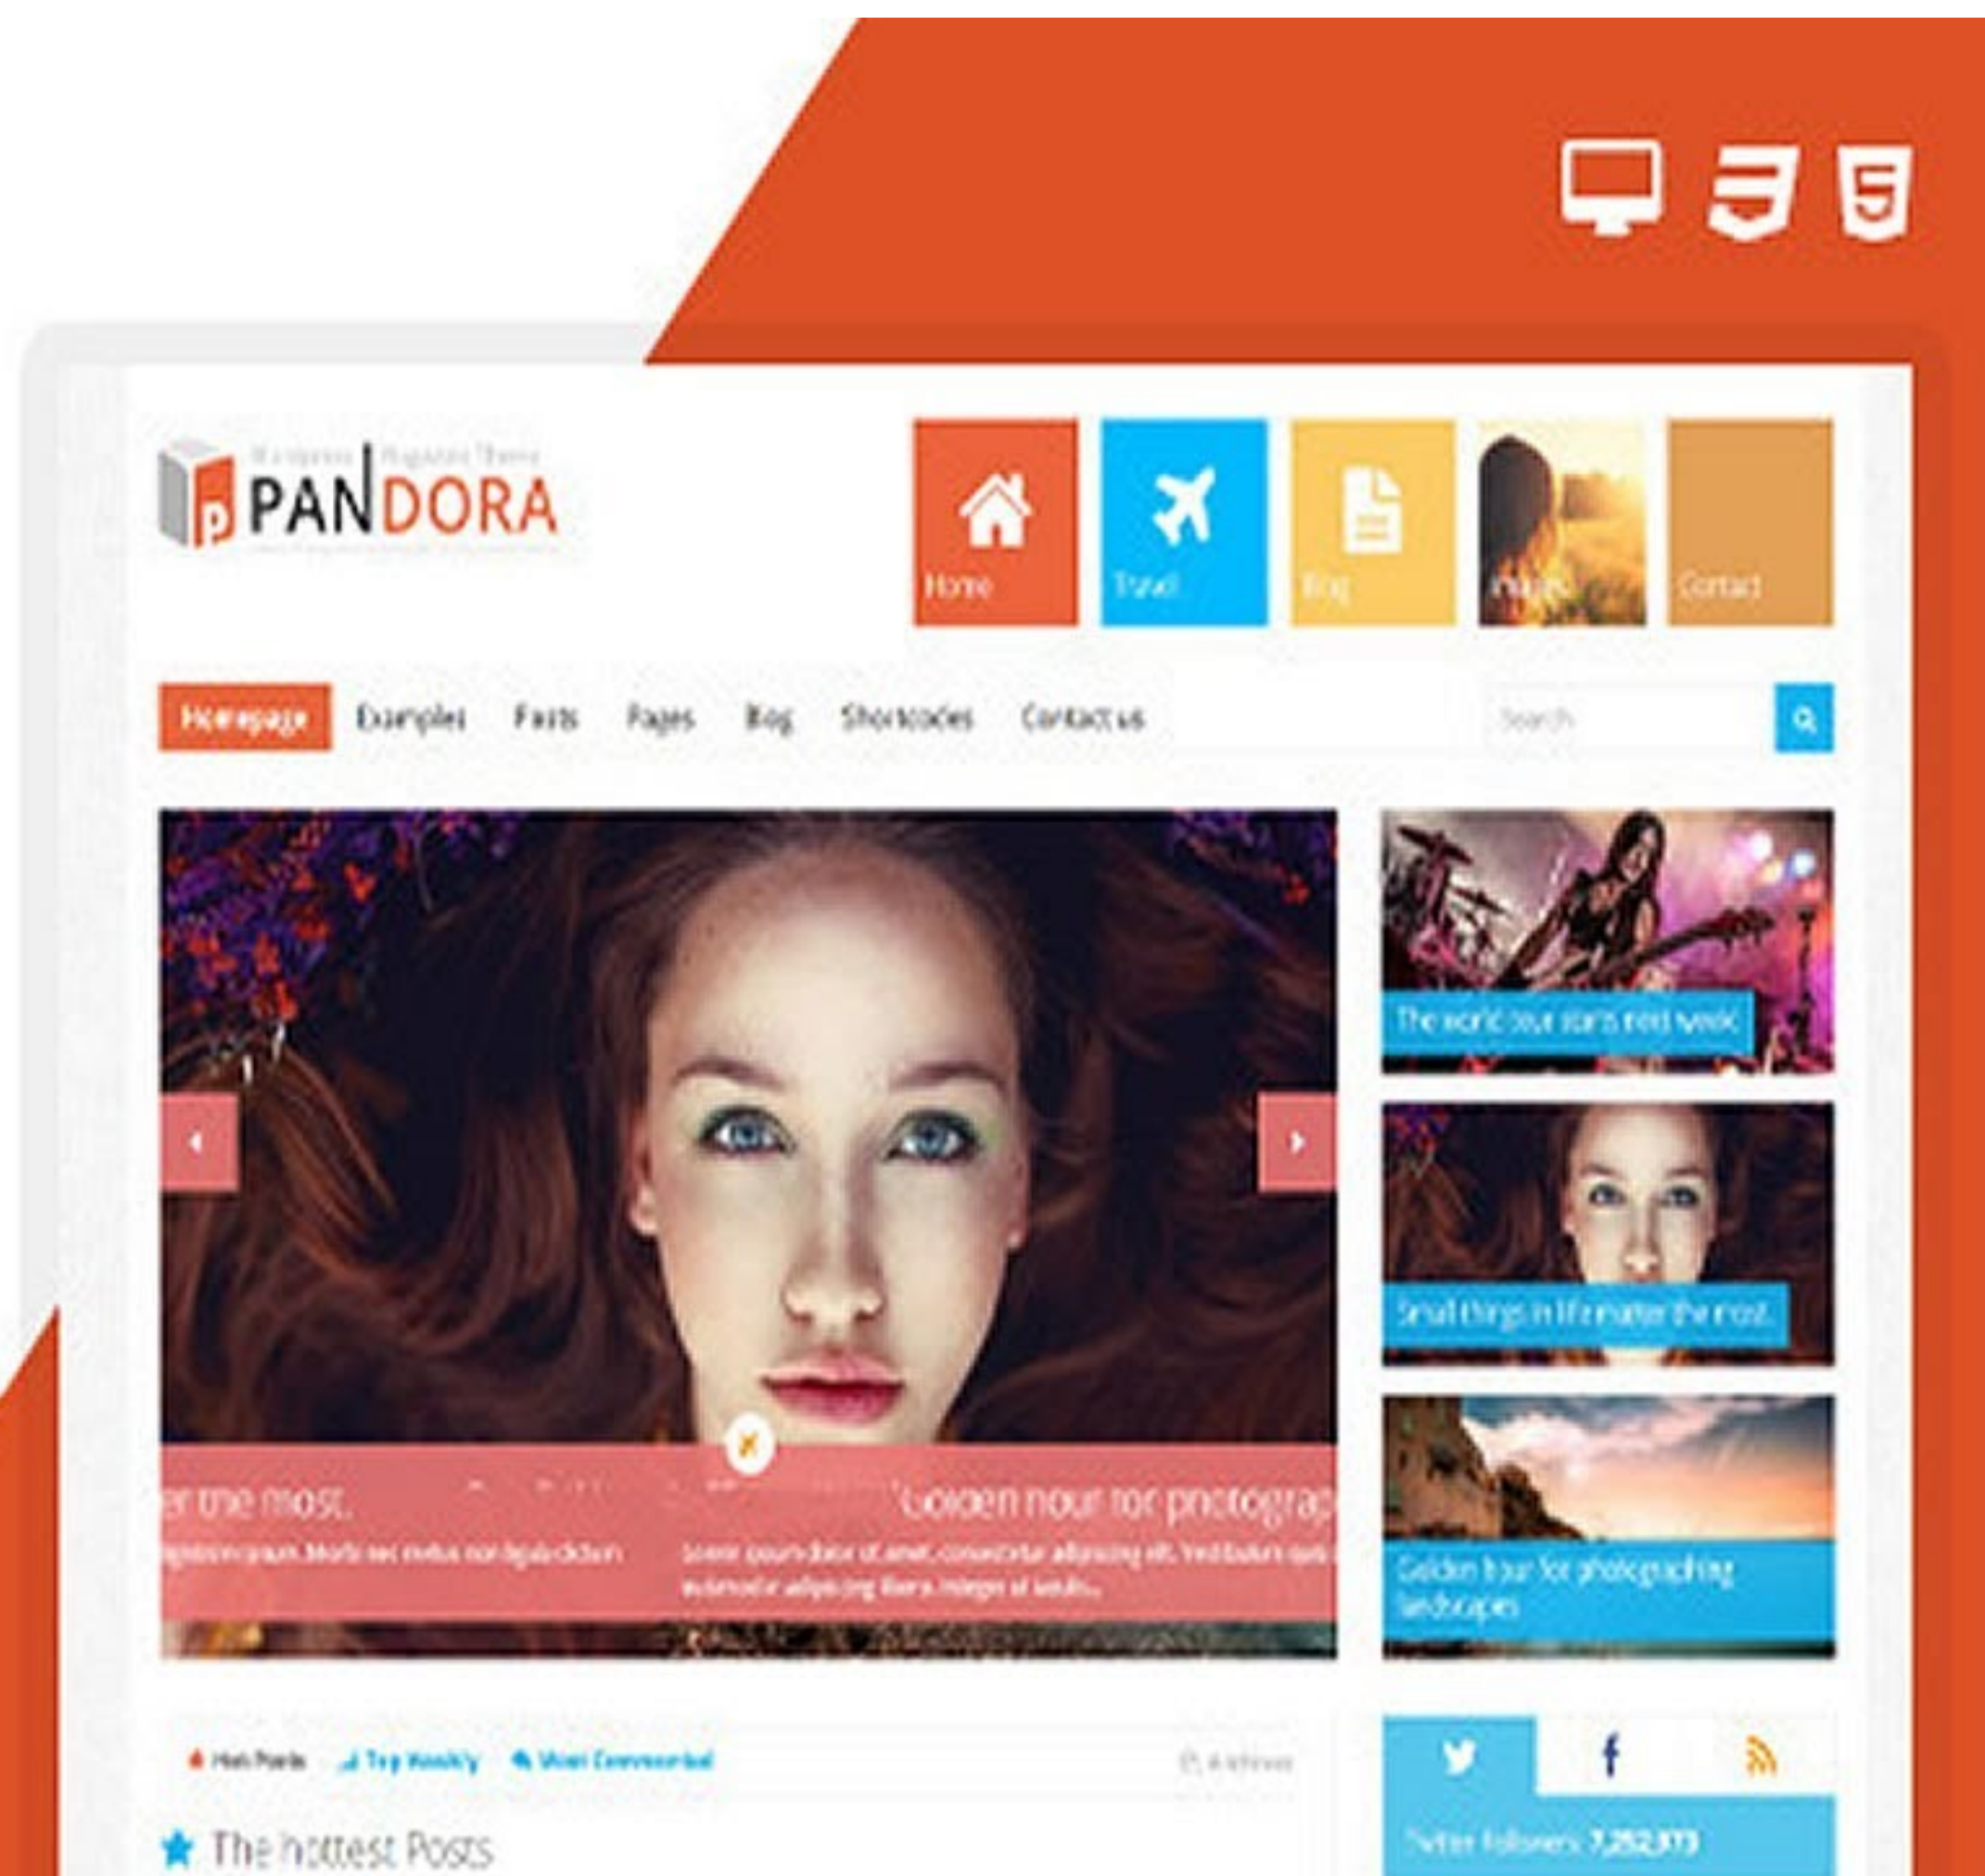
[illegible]

PANDORA

Home

Travel

Blog

Images

Contact

Homepage Examples Posts Pages Blog Shortcodes Contact us

Search

The world tour starts next week

Small things in life matter the most.

Golden hour for photographing landscapes

er the most.

Golden hour for photograp

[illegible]

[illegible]

Hot Posts Top Weekly Most Commented

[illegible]

The hottest Posts

Twitter followers: 7,252,373